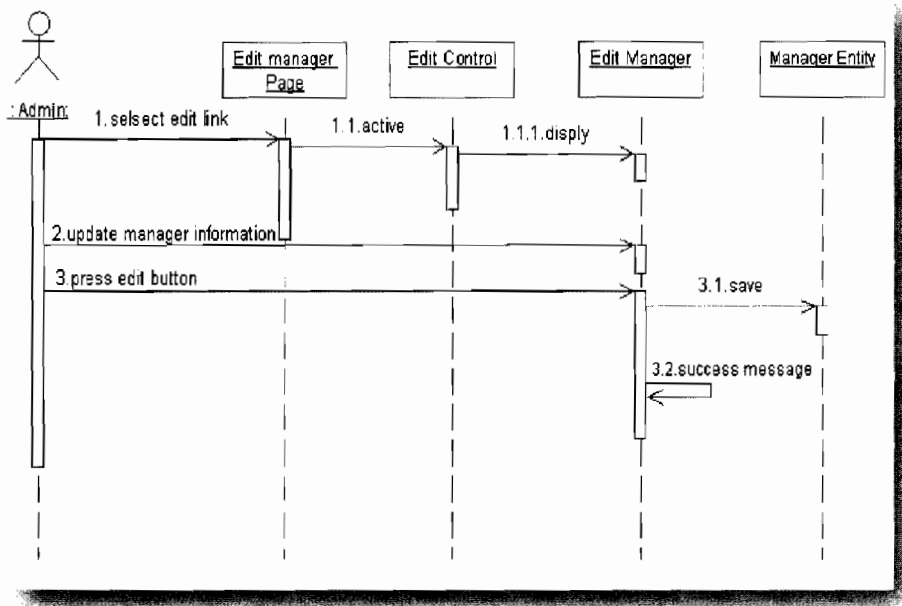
: Admin

Edit manager Page

Edit Control

Edit Manager

Manager Entity

1. selsect edit link

1.1.active

1.1.1.disply

2.update manager information

3.press edit button

3.1.save

3.2.success message